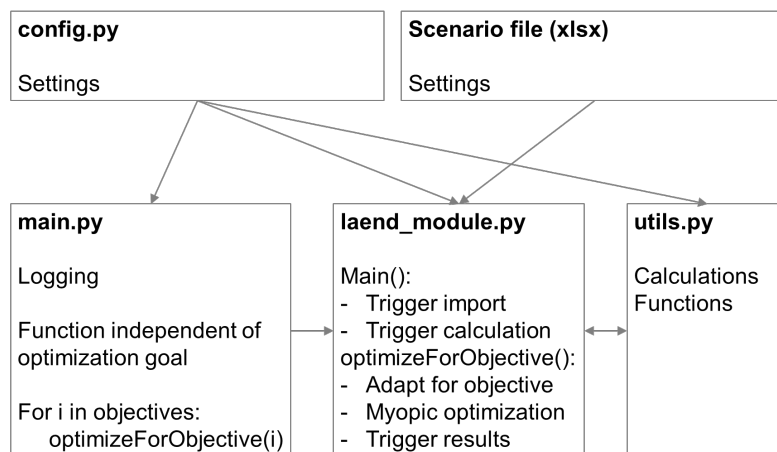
**config.py**

Settings

**Scenario file (xlsx)**

Settings

**main.py**

Logging

Function independent of optimization goal

For i in objectives:
optimizeForObjective(i)

**laend_module.py**

Main():
- Trigger import
- Trigger calculation
optimizeForObjective():
- Adapt for objective
- Myopic optimization
- Trigger results

**utils.py**

Calculations
Functions